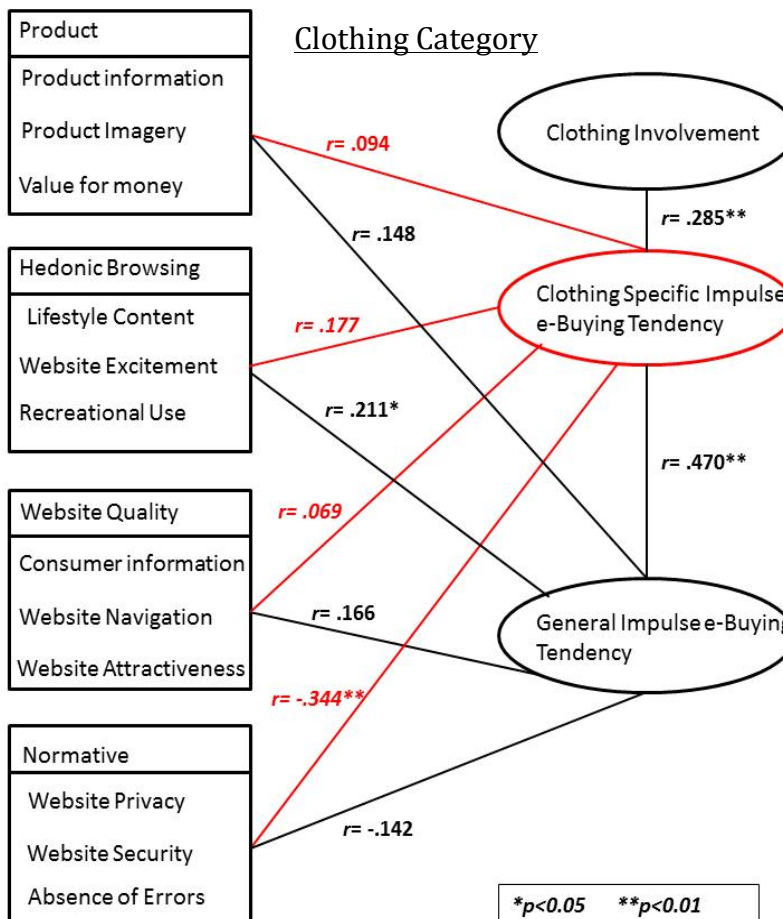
Clothing Category

Product
Product information
Product Imagery
Value for money

Hedonic Browsing
Lifestyle Content
Website Excitement
Recreational Use

Website Quality
Consumer information
Website Navigation
Website Attractiveness

Normative
Website Privacy
Website Security
Absence of Errors

Clothing Involvement

Clothing Specific Impulse e-Buying Tendency

General Impulse e-Buying Tendency

r= .094
r= .148
r= .285**
r= .177
r= .211*
r= .470**
r= .069
r= .166
r= -.344**
r= -.142

*p<0.05 **p<0.01